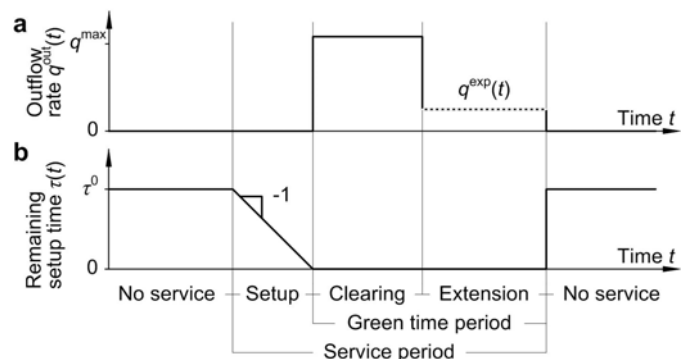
a

Outflow rate $q^{\text{out}}(t)$

$q^{\max}$

$q^{\exp}(t)$

0

Time $t$

b

Remaining setup time $\tau(t)$

$\tau^0$

-1

0

Time $t$

No service – Setup – Clearing – Extension – No service

Green time period

Service period